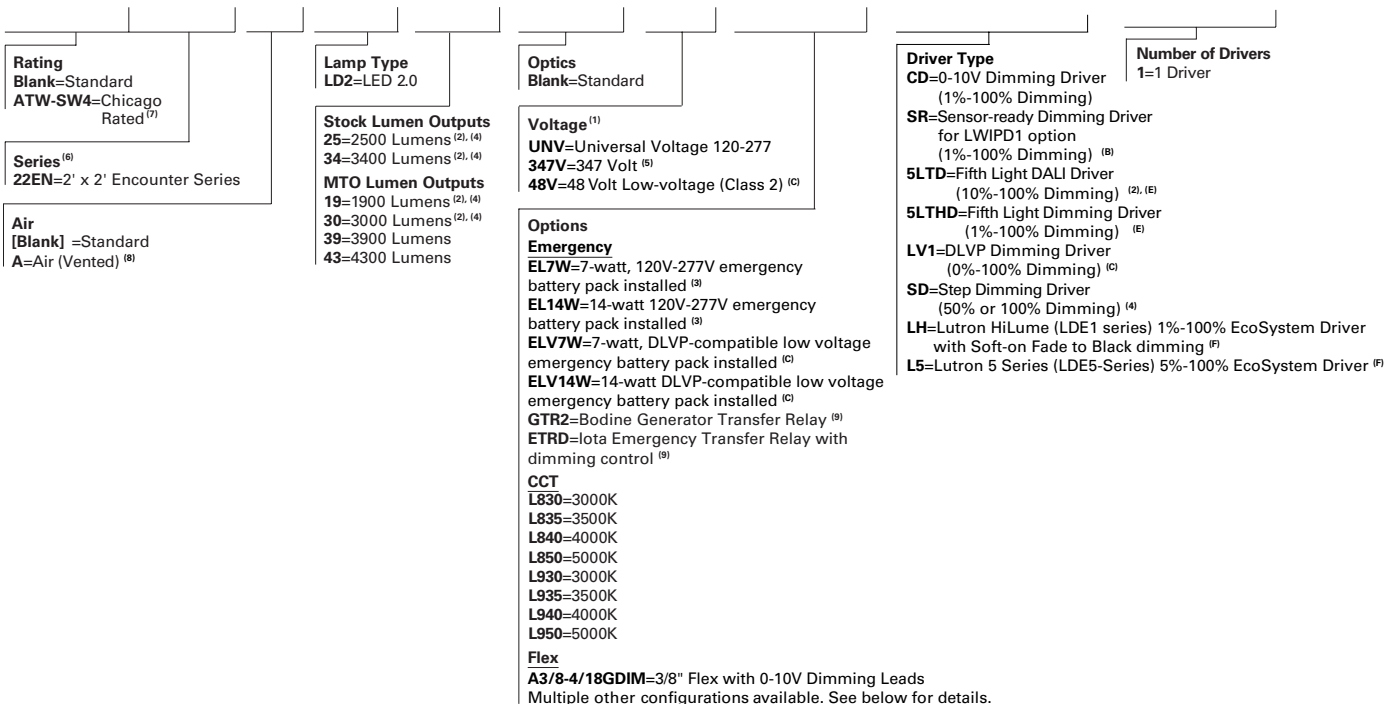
**Rating**
**Blank**=Standard
**ATW-SW4**=Chicago Rated$^{(7)}$

**Series**$^{(6)}$
**22EN**=2' x 2' Encounter Series

**Air**
**[Blank]** =Standard
**A**=Air (Vented) $^{(8)}$

**Lamp Type**
**LD2**=LED 2.0

**Stock Lumen Outputs**
**25**=2500 Lumens $^{(2), (4)}$
**34**=3400 Lumens $^{(2), (4)}$
**MTO Lumen Outputs**
**19**=1900 Lumens $^{(2), (4)}$
**30**=3000 Lumens$^{(2), (4)}$
**39**=3900 Lumens
**43**=4300 Lumens

**Optics**
**Blank**=Standard

**Voltage**$^{(1)}$
**UNV**=Universal Voltage 120-277
**347V**=347 Volt $^{(5)}$
**48V**=48 Volt Low-voltage (Class 2) $^{(C)}$

**Options**
**Emergency**
**EL7W**=7-watt, 120V-277V emergency battery pack installed $^{(3)}$
**EL14W**=14-watt 120V-277V emergency battery pack installed $^{(3)}$
**ELV7W**=7-watt, DLVP-compatible low voltage emergency battery pack installed $^{(C)}$
**ELV14W**=14-watt DLVP-compatible low voltage emergency battery pack installed $^{(C)}$
**GTR2**=Bodine Generator Transfer Relay $^{(9)}$
**ETRD**=Iota Emergency Transfer Relay with dimming control $^{(9)}$
**CCT**
**L830**=3000K
**L835**=3500K
**L840**=4000K
**L850**=5000K
**L930**=3000K
**L935**=3500K
**L940**=4000K
**L950**=5000K
**Flex**
**A3/8-4/18GDIM**=3/8" Flex with 0-10V Dimming Leads
Multiple other configurations available. See below for details.

**Driver Type**
**CD**=0-10V Dimming Driver (1%-100% Dimming)
**SR**=Sensor-ready Dimming Driver for LWIPD1 option (1%-100% Dimming) $^{(B)}$
**5LTD**=Fifth Light DALI Driver (10%-100% Dimming) $^{(2), (E)}$
**5LTHD**=Fifth Light Dimming Driver (1%-100% Dimming) $^{(E)}$
**LV1**=DLVP Dimming Driver (0%-100% Dimming) $^{(C)}$
**SD**=Step Dimming Driver (50% or 100% Dimming) $^{(4)}$
**LH**=Lutron HiLume (LDE1 series) 1%-100% EcoSystem Driver with Soft-on Fade to Black dimming $^{(F)}$
**L5**=Lutron 5 Series (LDE5-Series) 5%-100% EcoSystem Driver $^{(F)}$

**Number of Drivers**
**1**=1 Driver